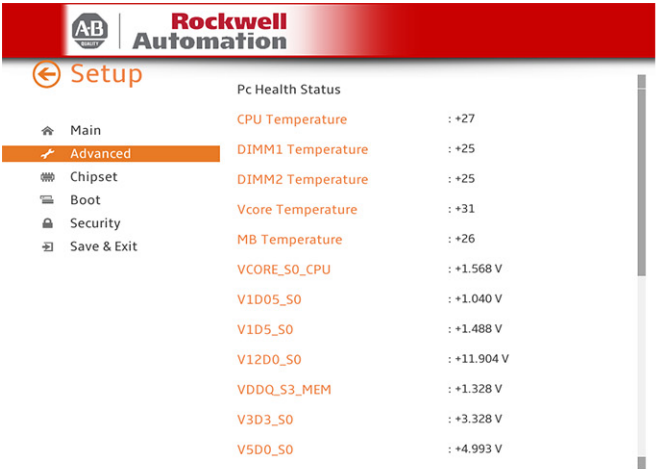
A-B QUALITY Rockwell Automation

Setup

Main
Advanced
Chipset
Boot
Security
Save & Exit

Pc Health Status

| | |
|---|---|
| CPU Temperature | : +27 |
| DIMM1 Temperature | : +25 |
| DIMM2 Temperature | : +25 |
| Vcore Temperature | : +31 |
| MB Temperature | : +26 |
| VCORE_S0_CPU | : +1.568 V |
| V1D05_S0 | : +1.040 V |
| V1D5_S0 | : +1.488 V |
| V12D0_S0 | : +11.904 V |
| VDDQ_S3_MEM | : +1.328 V |
| V3D3_S0 | : +3.328 V |
| V5D0_S0 | : +4.993 V |